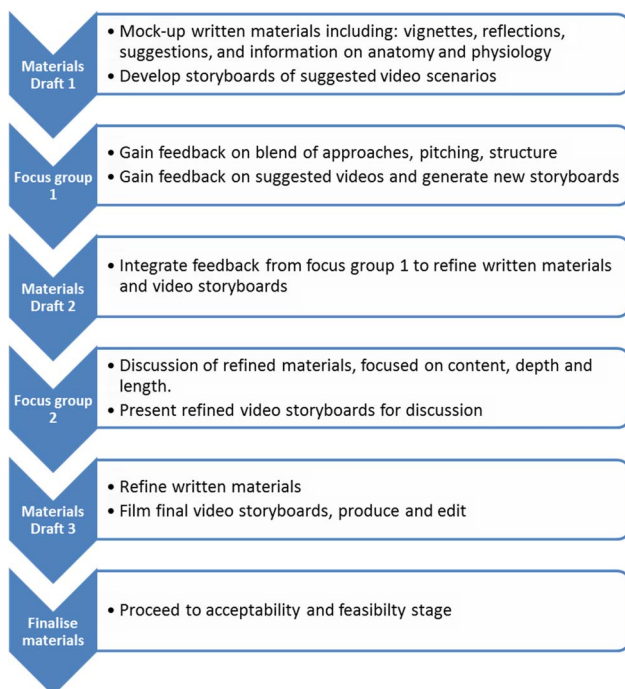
Materials Draft 1

• Mock-up written materials including: vignettes, reflections, suggestions, and information on anatomy and physiology
• Develop storyboards of suggested video scenarios

Focus group 1

• Gain feedback on blend of approaches, pitching, structure
• Gain feedback on suggested videos and generate new storyboards

Materials Draft 2

• Integrate feedback from focus group 1 to refine written materials and video storyboards

Focus group 2

• Discussion of refined materials, focused on content, depth and length.
• Present refined video storyboards for discussion

Materials Draft 3

• Refine written materials
• Film final video storyboards, produce and edit

Finalise materials

• Proceed to acceptability and feasibilty stage